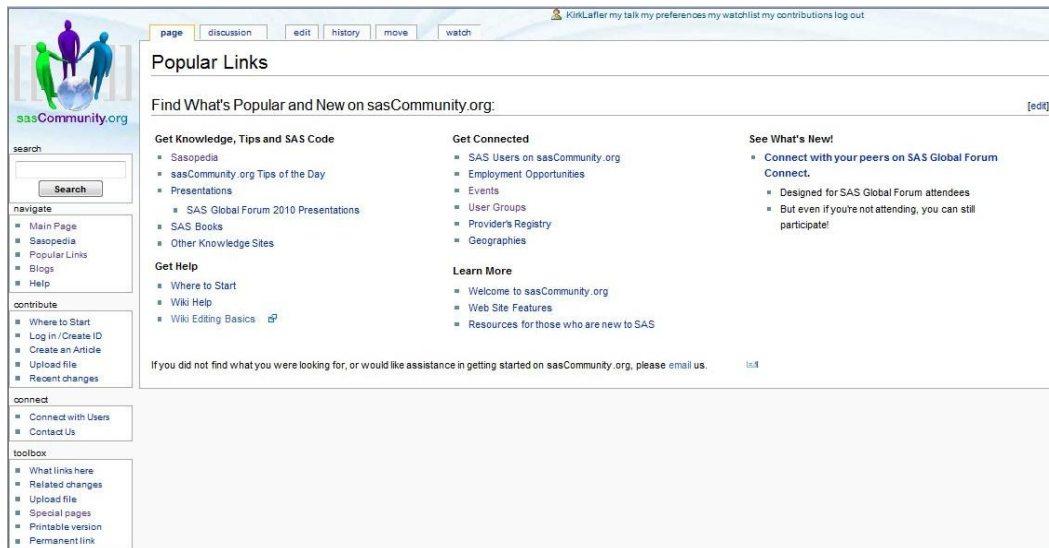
KirkLafler my talk my preferences my watchlist my contributions log out

page | discussion | edit | history | move | watch

sasCommunity.org

search

Search

navigate
- Main Page
- Sasopedia
- Popular Links
- Blogs
- Help

contribute
- Where to Start
- Log in / Create ID
- Create an Article
- Upload file
- Recent changes

connect
- Connect with Users
- Contact Us

toolbox
- What links here
- Related changes
- Upload file
- Special pages
- Printable version
- Permanent link

Popular Links

Find What's Popular and New on sasCommunity.org:

[edit]

Get Knowledge, Tips and SAS Code
- Sasopedia
- sasCommunity.org Tips of the Day
- Presentations
  - SAS Global Forum 2010 Presentations
- SAS Books
- Other Knowledge Sites

Get Help
- Where to Start
- Wiki Help
- Wiki Editing Basics

Get Connected
- SAS Users on sasCommunity.org
- Employment Opportunities
- Events
- User Groups
- Provider's Registry
- Geographies

Learn More
- Welcome to sasCommunity.org
- Web Site Features
- Resources for those who are new to SAS

See What's New!
- Connect with your peers on SAS Global Forum Connect.
  - Designed for SAS Global Forum attendees
  - But even if you're not attending, you can still participate!

If you did not find what you were looking for, or would like assistance in getting started on sasCommunity.org, please email us.

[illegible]